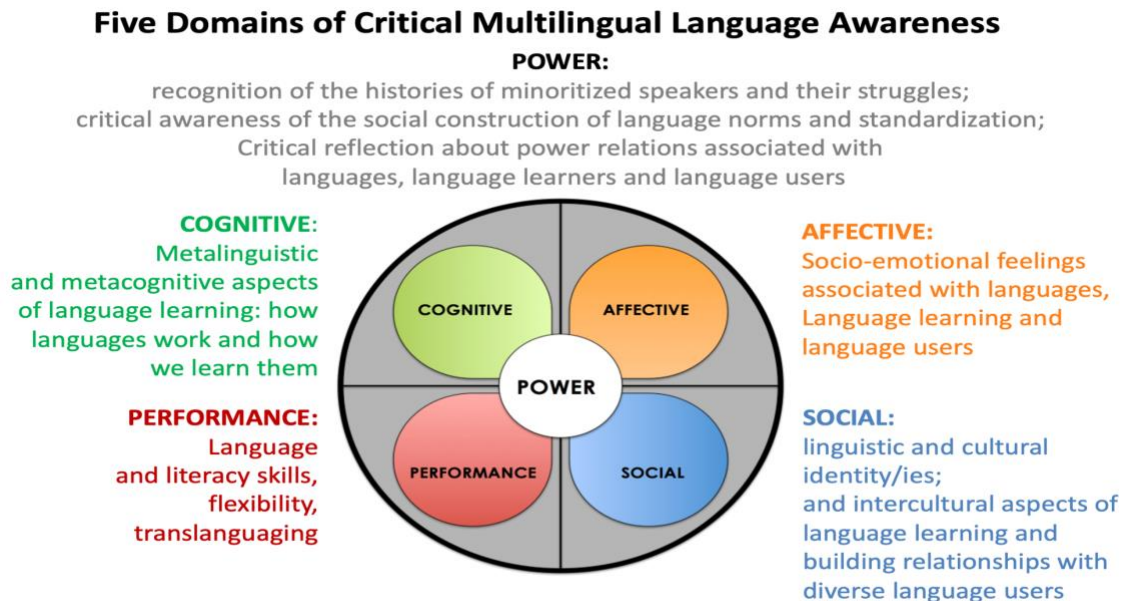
Five Domains of Critical Multilingual Language Awareness

POWER:
recognition of the histories of minoritized speakers and their struggles; critical awareness of the social construction of language norms and standardization; Critical reflection about power relations associated with languages, language learners and language users

COGNITIVE: Metalinguistic and metacognitive aspects of language learning: how languages work and how we learn them

AFFECTIVE: Socio-emotional feelings associated with languages, Language learning and language users

COGNITIVE

AFFECTIVE

POWER

PERFORMANCE

SOCIAL

PERFORMANCE: Language and literacy skills, flexibility, translanguaging

SOCIAL: linguistic and cultural identity/ies; and intercultural aspects of language learning and building relationships with diverse language users